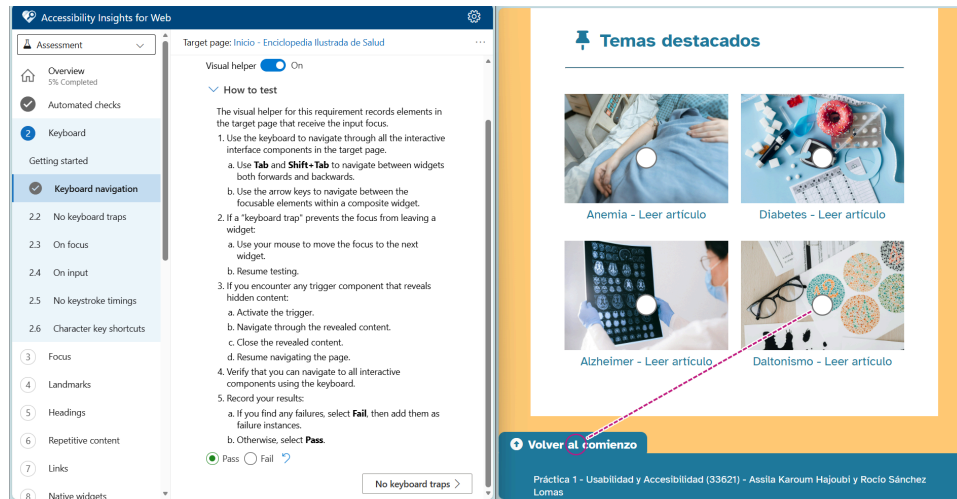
Accessibility Insights for Web

Assessment

Overview
5% Completed

Automated checks

2 Keyboard

Getting started

Keyboard navigation

2.2 No keyboard traps

2.3 On focus

2.4 On input

2.5 No keystroke timings

2.6 Character key shortcuts

3 Focus

4 Landmarks

5 Headings

6 Repetitive content

7 Links

8 Native widgets

Target page: Inicio - Enciclopedia Ilustrada de Salud

Visual helper On

How to test

The visual helper for this requirement records elements in the target page that receive the input focus.

1. Use the keyboard to navigate through all the interactive interface components in the target page.
a. Use **Tab** and **Shift+Tab** to navigate between widgets both forwards and backwards.
b. Use the arrow keys to navigate between the focusable elements within a composite widget.
2. If a "keyboard trap" prevents the focus from leaving a widget:
a. Use your mouse to move the focus to the next widget.
b. Resume testing.
3. If you encounter any trigger component that reveals hidden content:
a. Activate the trigger.
b. Navigate through the revealed content.
c. Close the revealed content.
d. Resume navigating the page.
4. Verify that you can navigate to all interactive components using the keyboard.
5. Record your results:
a. If you find any failures, select **Fail**, then add them as failure instances.
b. Otherwise, select **Pass**.

Pass Fail

No keyboard traps

Temas destacados

Anemia - Leer artículo

Diabetes - Leer artículo

Alzheimer - Leer artículo

Daltonismo - Leer artículo

Volver al comienzo

Práctica 1 - Usabilidad y Accesibilidad (33621) - Assila Karoum Hajoubi y Rocío Sánchez Lomas